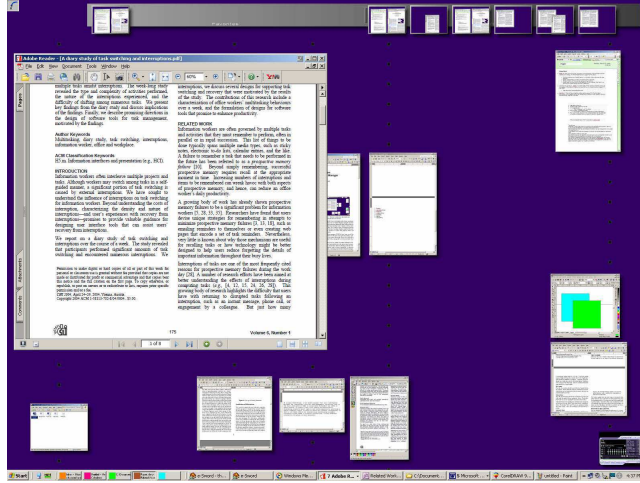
Adobe Reader - [A diary study of task switching and interruptions.pdf]

File Edit View Document Tools Window Help

60%

multiple tasks amidst interruptions. The week-long study revealed the type and complexity of activities performed, the nature of the interruptions experienced, and the difficulty of shifting among numerous tasks. We present key findings from the diary study and discuss implications of the findings. Finally, we describe promising directions in the design of software tools for task management, motivated by the findings.

Author Keywords
Multitasking, diary study, task switching, interruptions, information worker, office and workplace.

ACM Classification Keywords
H5.m. Information interfaces and presentation (e.g., HCI).

INTRODUCTION
Information workers often balance multiple projects and tasks. Although workers may switch among tasks in a self-guided manner, a significant portion of task switching is caused by external interruptions. We have sought to understand the influence of interruptions on task switching for information workers. Beyond understanding the costs of interruption, characterizing the density and nature of interruptions—and users' experiences with recovery from interruptions—promises to provide valuable guidance for designing user interface tools that can assist users' recovery from interruptions.

We report on a diary study of task switching and interruptions over the course of a week. The study revealed that participants performed significant amounts of task switching and encountered numerous interruptions. We

Permission to make digital or hard copies of all or part of this work for personal or classroom use is granted without fee provided that copies are not made or distributed for profit or commercial advantage and that copies bear this notice and the full citation on the first page. To copy otherwise, or republish, to post on servers or to redistribute to lists, requires prior specific permission and/or a fee.
CHI 2004, April 24–29, 2004, Vienna, Austria.
Copyright 2004 ACM 1-58113-702-8/04/0004...$5.00.

interruptions, we discuss several designs for supporting task switching and recovery that were motivated by the results of the study. The contributions of the research include a characterization of office workers' multitasking behaviors over a week, and the formulation of designs for software tools that promise to enhance productivity.

RELATED WORK
Information workers are often governed by multiple tasks and activities that they must remember to perform, often in parallel or in rapid succession. This list of things to be done typically spans multiple media types, such as sticky notes, electronic to-do lists, calendar entries, and the like. A failure to remember a task that needs to be performed in the future has been referred to as a prospective memory failure [20]. Beyond simple remembering, successful prospective memory requires recall at the appropriate moment in time. Increasing numbers of interruptions and items to be remembered can wreak havoc with both aspects of prospective memory, and hence, can reduce an office worker's daily productivity.

A growing body of work has already shown prospective memory failures to be a significant problem for information workers [3, 28, 35, 37]. Researchers have found that users devise unique strategies for remembering in attempts to minimize prospective memory failures [3, 13, 18], such as emailing reminders to themselves or even creating web pages that encode a set of task reminders. Nevertheless, very little is known about why these mechanisms are useful for recalling tasks or how technology might be better designed to help users reduce forgetting the details of important information throughout their busy lives.

Interruptions of tasks are one of the most frequently cited reasons for prospective memory failures during the work day [28]. A number of research efforts have been aimed at better understanding the effects of interruptions during computing tasks [e.g., [4, 11, 12, 15, 26, 28]). This growing body of research highlights the difficulty that users have with returning to disrupted tasks following an interruption, such as an instant message, phone call, or engagement by a colleague. But just how many

175

Volume 6, Number 1

1 of 8

Start | Inbox - Microsoft ... | Microsoft ... | Related Work... | C:\Documents... | Windows Me... | Adobe R... | Untitled - Paint | CorelDRAW 9...